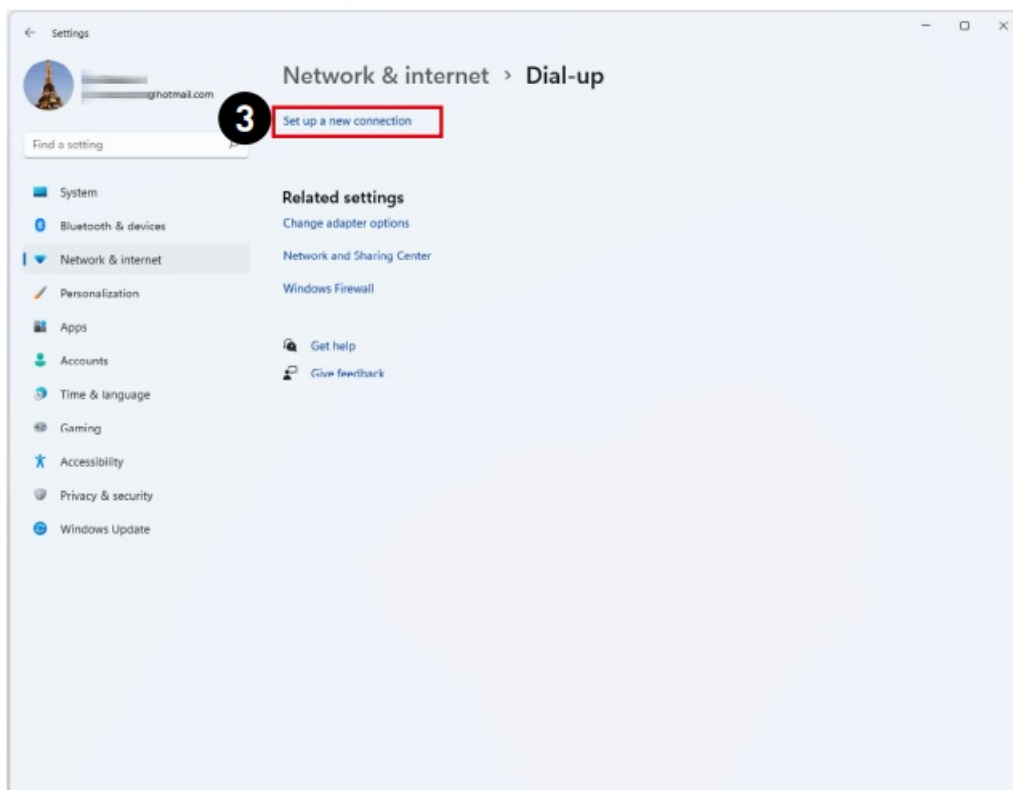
Settings

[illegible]@hotmail.com

Find a setting

System
Bluetooth & devices
Network & internet
Personalization
Apps
Accounts
Time & language
Gaming
Accessibility
Privacy & security
Windows Update

Network & internet > Dial-up

3

Set up a new connection

Related settings

Change adapter options

Network and Sharing Center

Windows Firewall

Get help

Give feedback